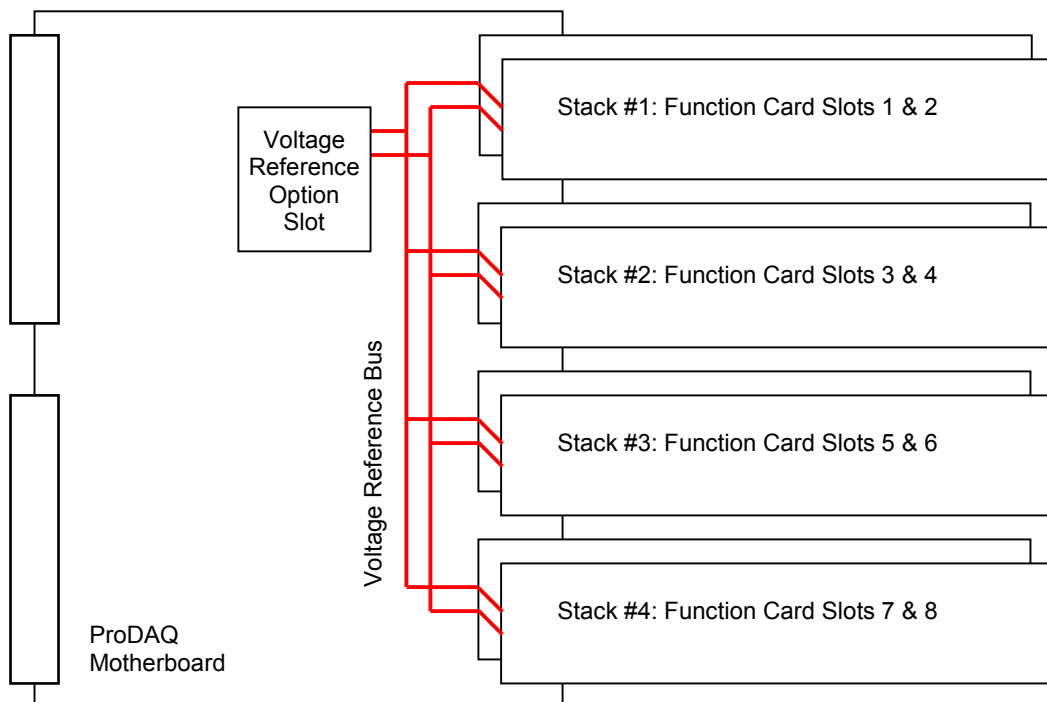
Voltage Reference Option Slot

Stack #1: Function Card Slots 1 & 2

Stack #2: Function Card Slots 3 & 4

Voltage Reference Bus

Stack #3: Function Card Slots 5 & 6

Stack #4: Function Card Slots 7 & 8

ProDAQ Motherboard